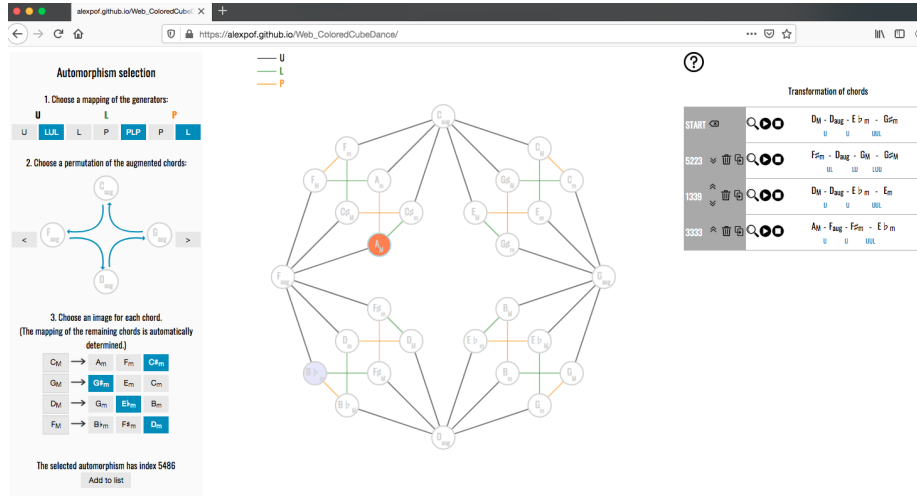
alexpof.github.io/Web_ColoredCube

https://alexpof.github.io/Web_ColoredCubeDance/

Automorphism selection

1. Choose a mapping of the generators:

U L P

| U | LUL | L | P | PLP | P | L |
|---|---|---|---|---|---|---|

2. Choose a permutation of the augmented chords:

$C_{aug}$

<  $F_{aug}$  $G_{aug}$  >

$D_{aug}$

3. Choose an image for each chord.
(The mapping of the remaining chords is automatically determined.)

| $C_M$ | → | $A_m$ | $F_m$ | C♯m |
|---|---|---|---|---|
| $G_M$ | → | G♯m | $E_m$ | $C_m$ |
| $D_M$ | → | $G_m$ | E♭m | $B_m$ |
| $F_M$ | → | B♭m | F♯m | $D_m$ |

The selected automorphism has index 5486

Add to list

U
L
P

$C_{aug}$ $F_m$ $D_m$ $F_M$ $A_m$ G♯m $C_m$ C♯m C♯M $E_M$ $E_m$ $A_M$ G♯M $F_{aug}$ $G_{aug}$ F♯m $B_m$ $D_M$ E♭m F♯M E♭M B♭M $B_M$ $G_M$ B♭m $G_m$ $D_{aug}$

?

Transformation of chords

START ⌫ $D_M$ - $D_{aug}$ - E♭m - G♯m
U U UUL

5223 F♯m - $D_{aug}$ - $G_M$ - G♯M
UL UL LUU

1339 $D_M$ - $D_{aug}$ - E♭m - $E_m$
U U UUL

3333 $A_M$ - $F_{aug}$ - F♯m - E♭m
U U UUL